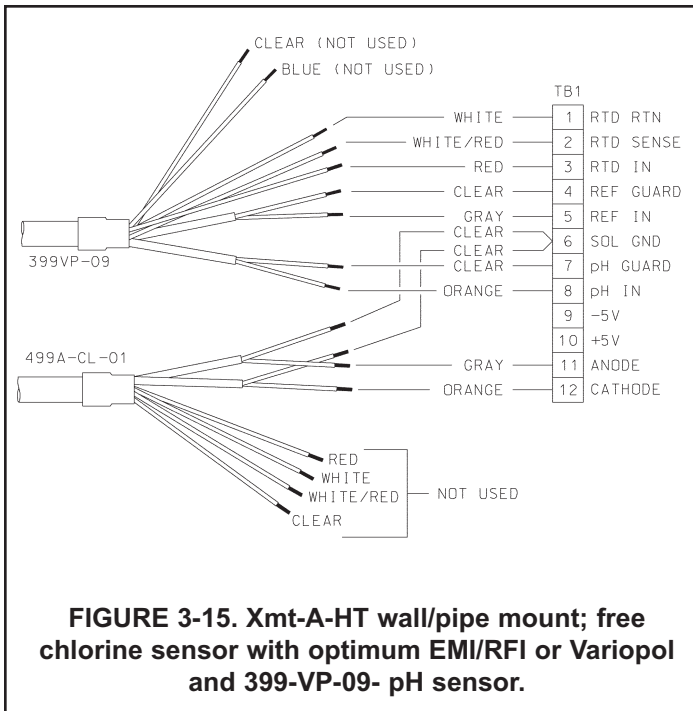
CLEAR (NOT USED)
BLUE (NOT USED)

TB1

WHITE — 1 RTD RTN
WHITE/RED — 2 RTD SENSE
RED — 3 RTD IN
CLEAR — 4 REF GUARD
GRAY — 5 REF IN
CLEAR
CLEAR — 6 SOL GND
CLEAR — 7 pH GUARD
ORANGE — 8 pH IN
9 −5V
10 +5V
GRAY — 11 ANODE
ORANGE — 12 CATHODE

399VP-09

499A-CL-01

RED
WHITE
WHITE/RED
CLEAR
NOT USED

FIGURE 3-15. Xmt-A-HT wall/pipe mount; free chlorine sensor with optimum EMI/RFI or Variopol and 399-VP-09- pH sensor.